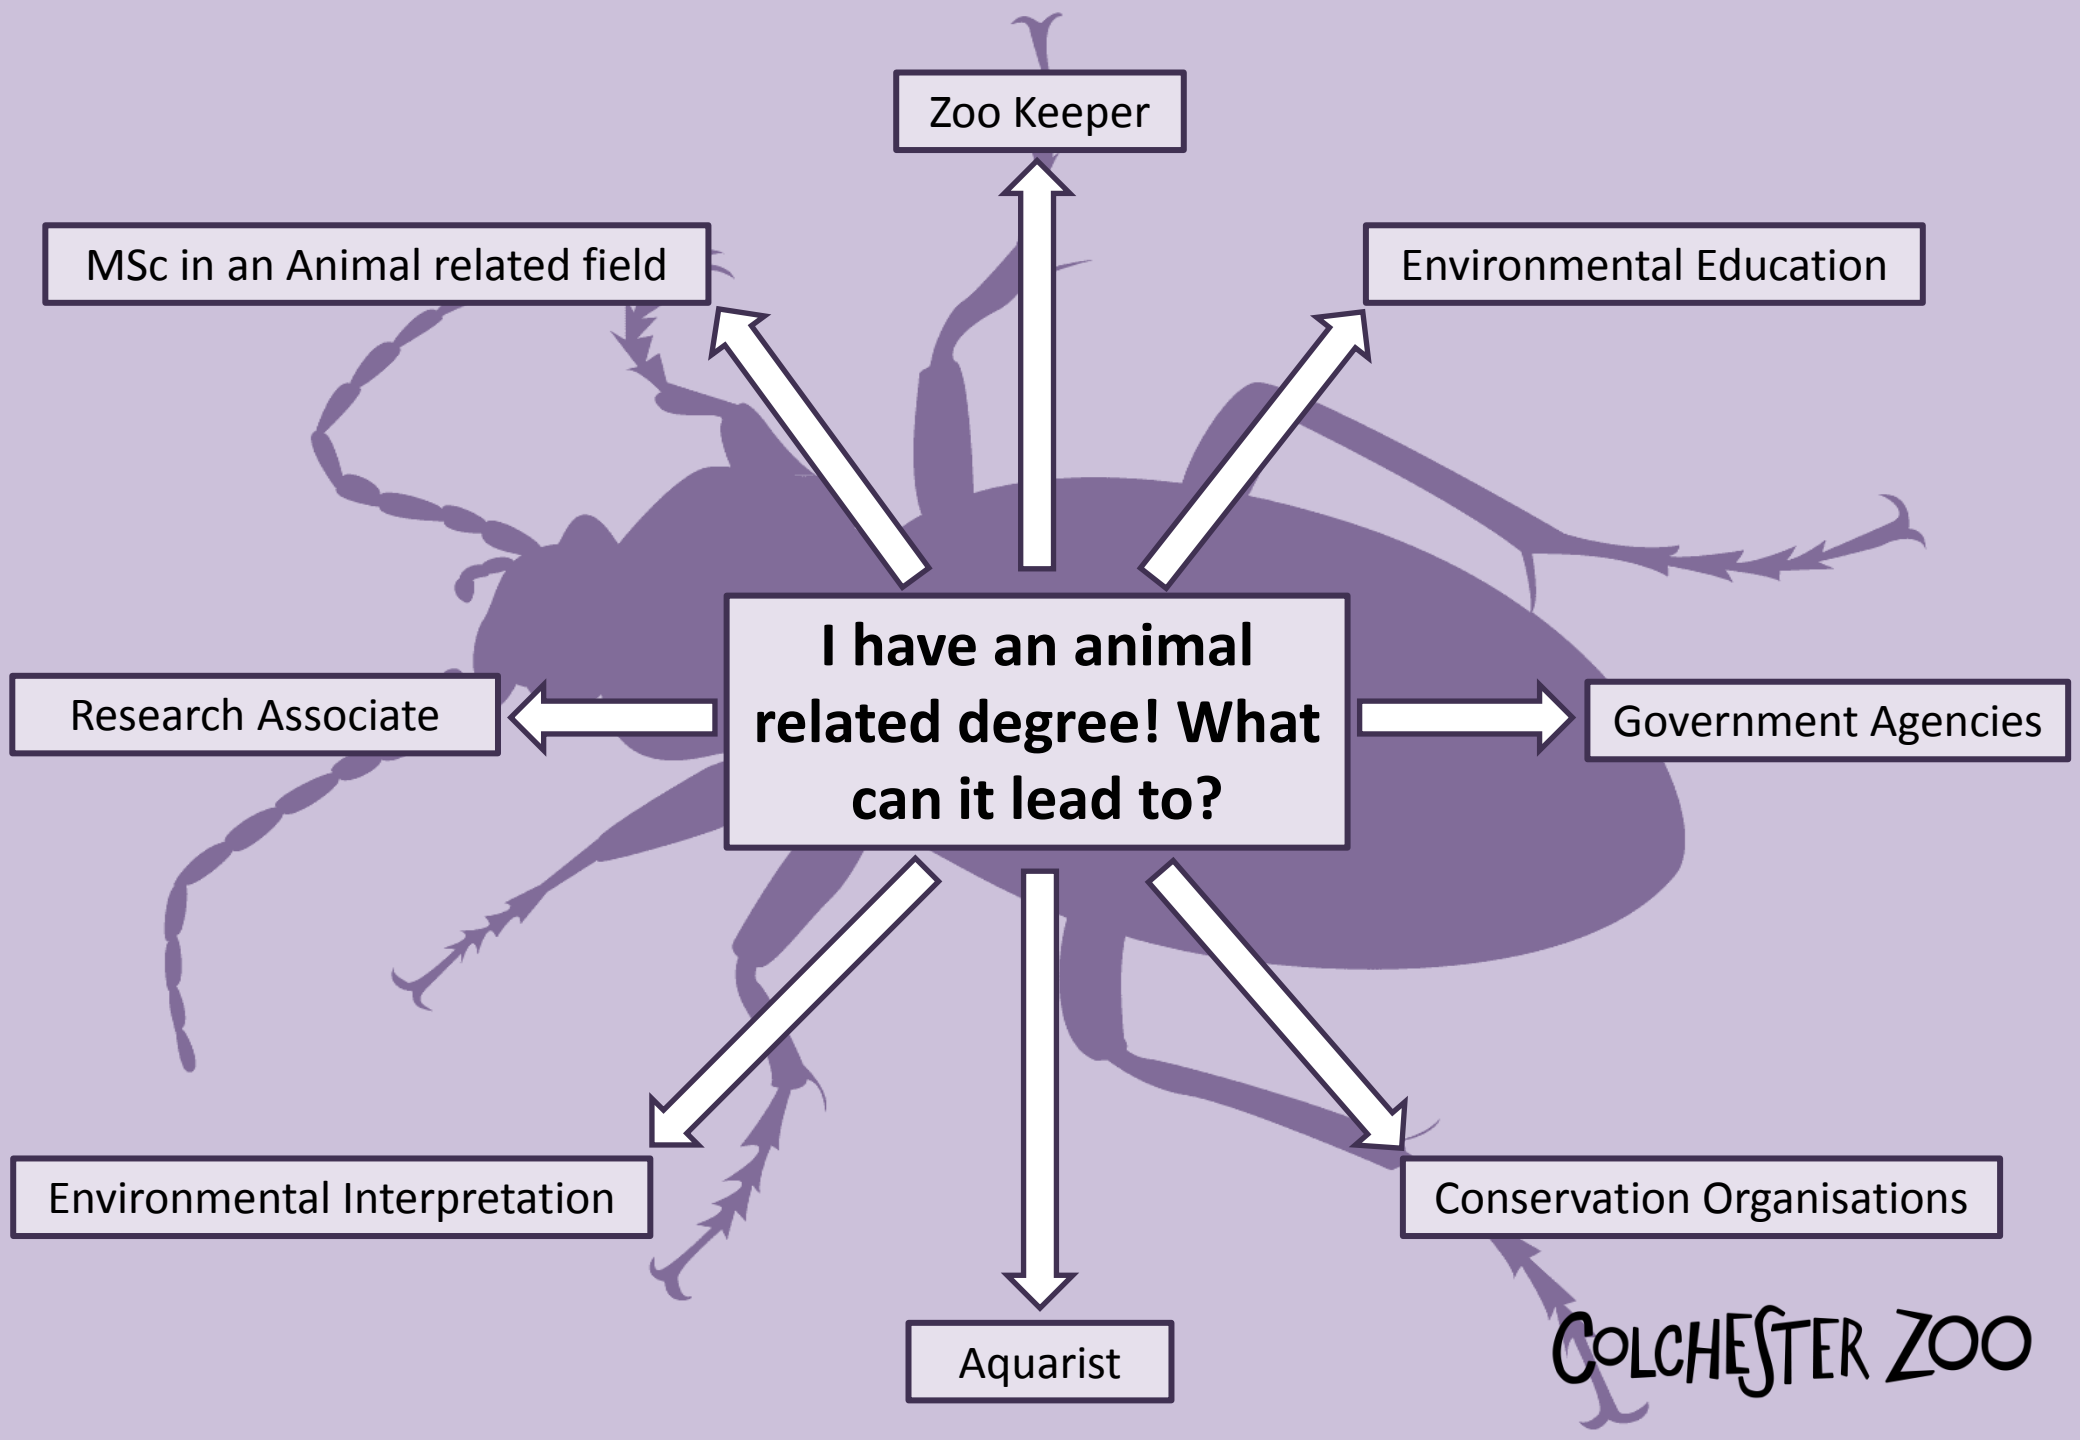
Zoo Keeper

MSc in an Animal related field

Environmental Education

I have an animal related degree! What can it lead to?

Research Associate

Government Agencies

Environmental Interpretation

Conservation Organisations

Aquarist

COLCHESTER ZOO